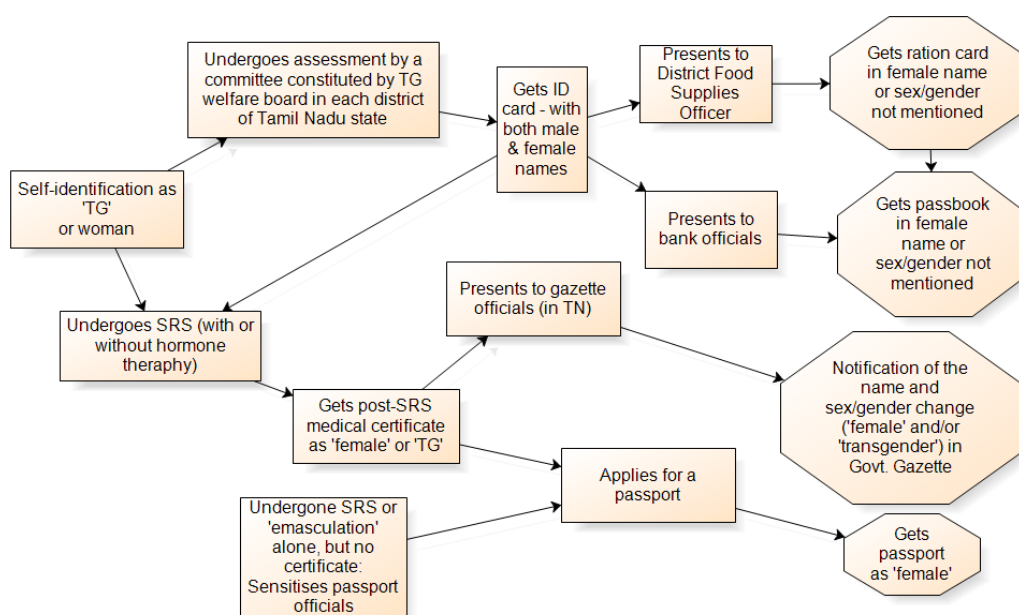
Undergoes assessment by a committee constituted by TG welfare board in each district of Tamil Nadu state

Gets ID card - with both male & female names

Presents to District Food Supplies Officer

Gets ration card in female name or sex/gender not mentioned

Self-identification as 'TG' or woman

Presents to bank officials

Gets passbook in female name or sex/gender not mentioned

Presents to gazette officials (in TN)

Undergoes SRS (with or without hormone theraphy)

Notification of the name and sex/gender change ('female' and/or 'transgender') in Govt. Gazette

Gets post-SRS medical certificate as 'female' or 'TG'

Applies for a passport

Undergone SRS or 'emasculation' alone, but no certificate: Sensitises passport officials

Gets passport as 'female'